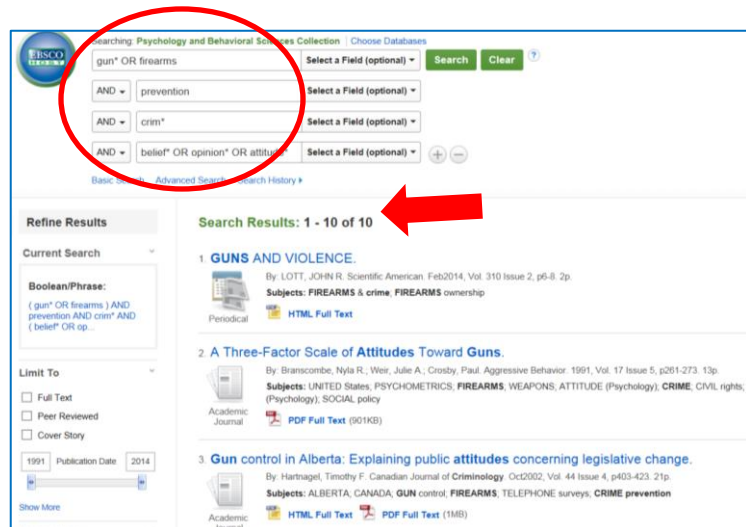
EBSCO HOST

Searching: Psychology and Behavioral Sciences Collection | Choose Databases

gun* OR firearms | Select a Field (optional) | Search | Clear | ?

AND | prevention | Select a Field (optional)

AND | crim* | Select a Field (optional)

AND | belief* OR opinion* OR attitud* | Select a Field (optional)

Basic Search Advanced Search Search History

Refine Results

Current Search

Boolean/Phrase:

( gun* OR firearms ) AND prevention AND crim* AND ( belief* OR op...

Limit To

Full Text

Peer Reviewed

Cover Story

1991 Publication Date 2014

Show More

Search Results: 1 - 10 of 10

1. GUNS AND VIOLENCE.

By: LOTT, JOHN R. Scientific American. Feb2014, Vol. 310 Issue 2, p6-8. 2p.

Subjects: FIREARMS & crime; FIREARMS ownership

Periodical

HTML Full Text

2. A Three-Factor Scale of Attitudes Toward Guns.

By: Branscombe, Nyla R.; Weir, Julie A.; Crosby, Paul. Aggressive Behavior. 1991, Vol. 17 Issue 5, p261-273. 13p.

Subjects: UNITED STATES; PSYCHOMETRICS; FIREARMS; WEAPONS; ATTITUDE (Psychology); CRIME; CIVIL rights; (Psychology); SOCIAL policy

Academic Journal

PDF Full Text (901KB)

3. Gun control in Alberta: Explaining public attitudes concerning legislative change.

By: Hartnagel, Timothy F. Canadian Journal of Criminology. Oct2002, Vol. 44 Issue 4, p403-423. 21p.

Subjects: ALBERTA, CANADA; GUN control; FIREARMS; TELEPHONE surveys; CRIME prevention

Academic Journal

HTML Full Text

PDF Full Text (1MB)